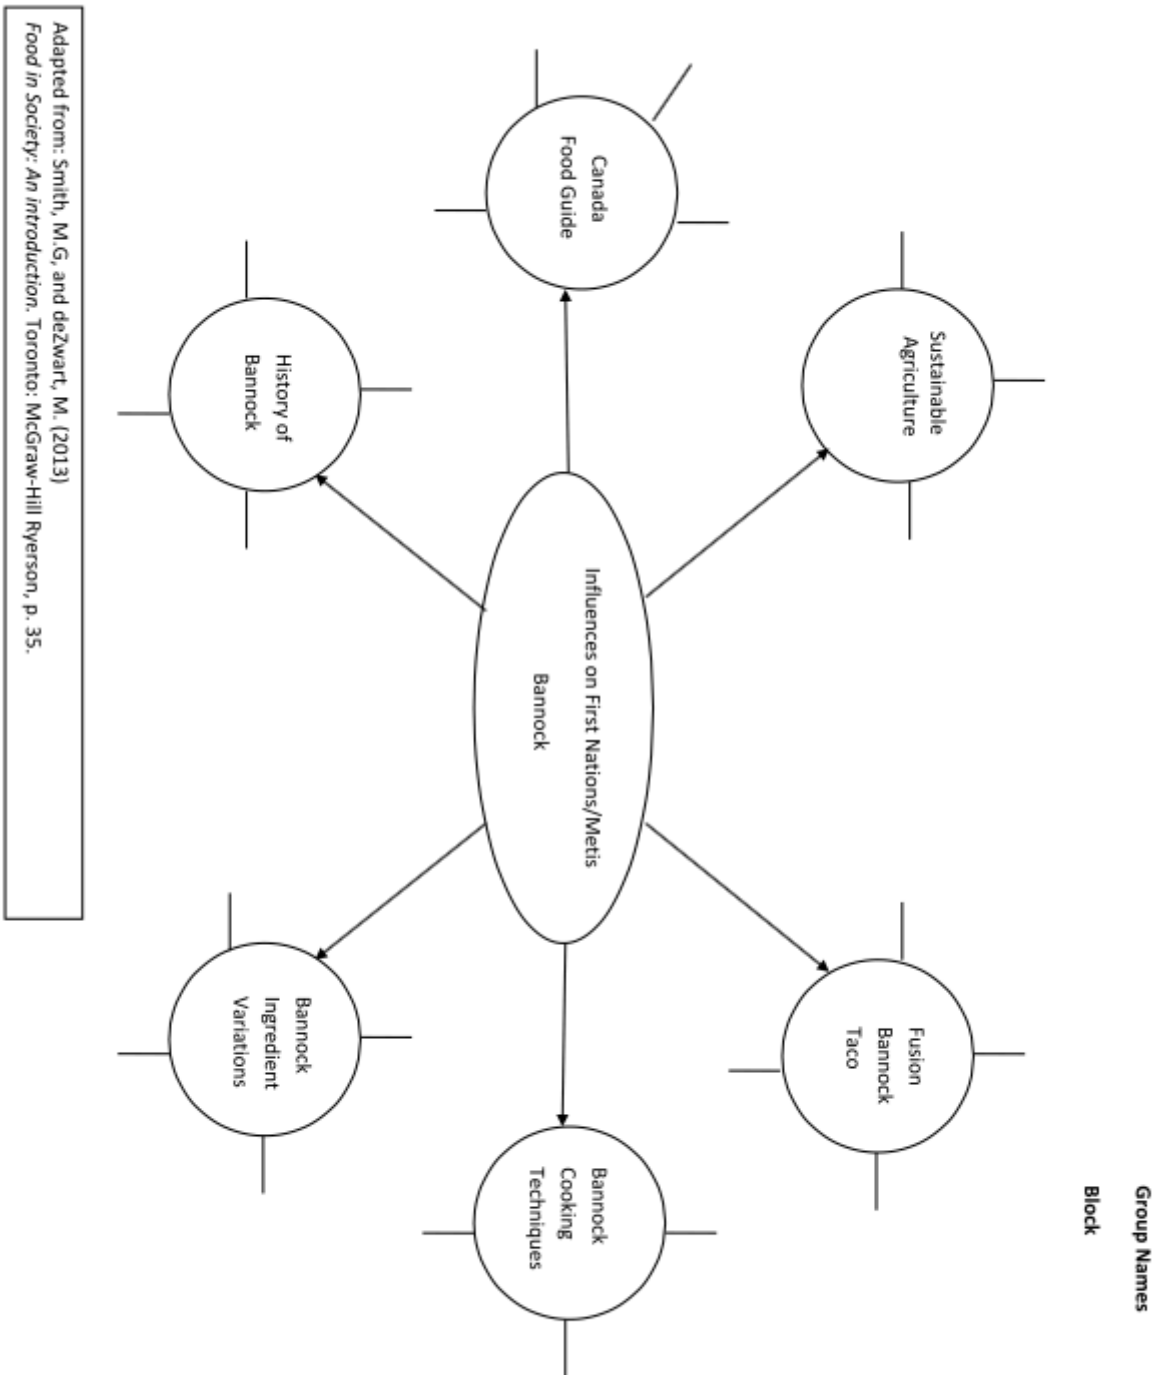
Group Names

Block

Influences on First Nations/Metis Bannock

Sustainable Agriculture

Canada Food Guide

History of Bannock

Fusion Bannock Taco

Bannock Cooking Techniques

Bannock Ingredient Variations

Adapted from: Smith, M.G, and deZwart, M. (2013)
*Food in Society: An introduction.* Toronto: McGraw-Hill Ryerson, p. 35.